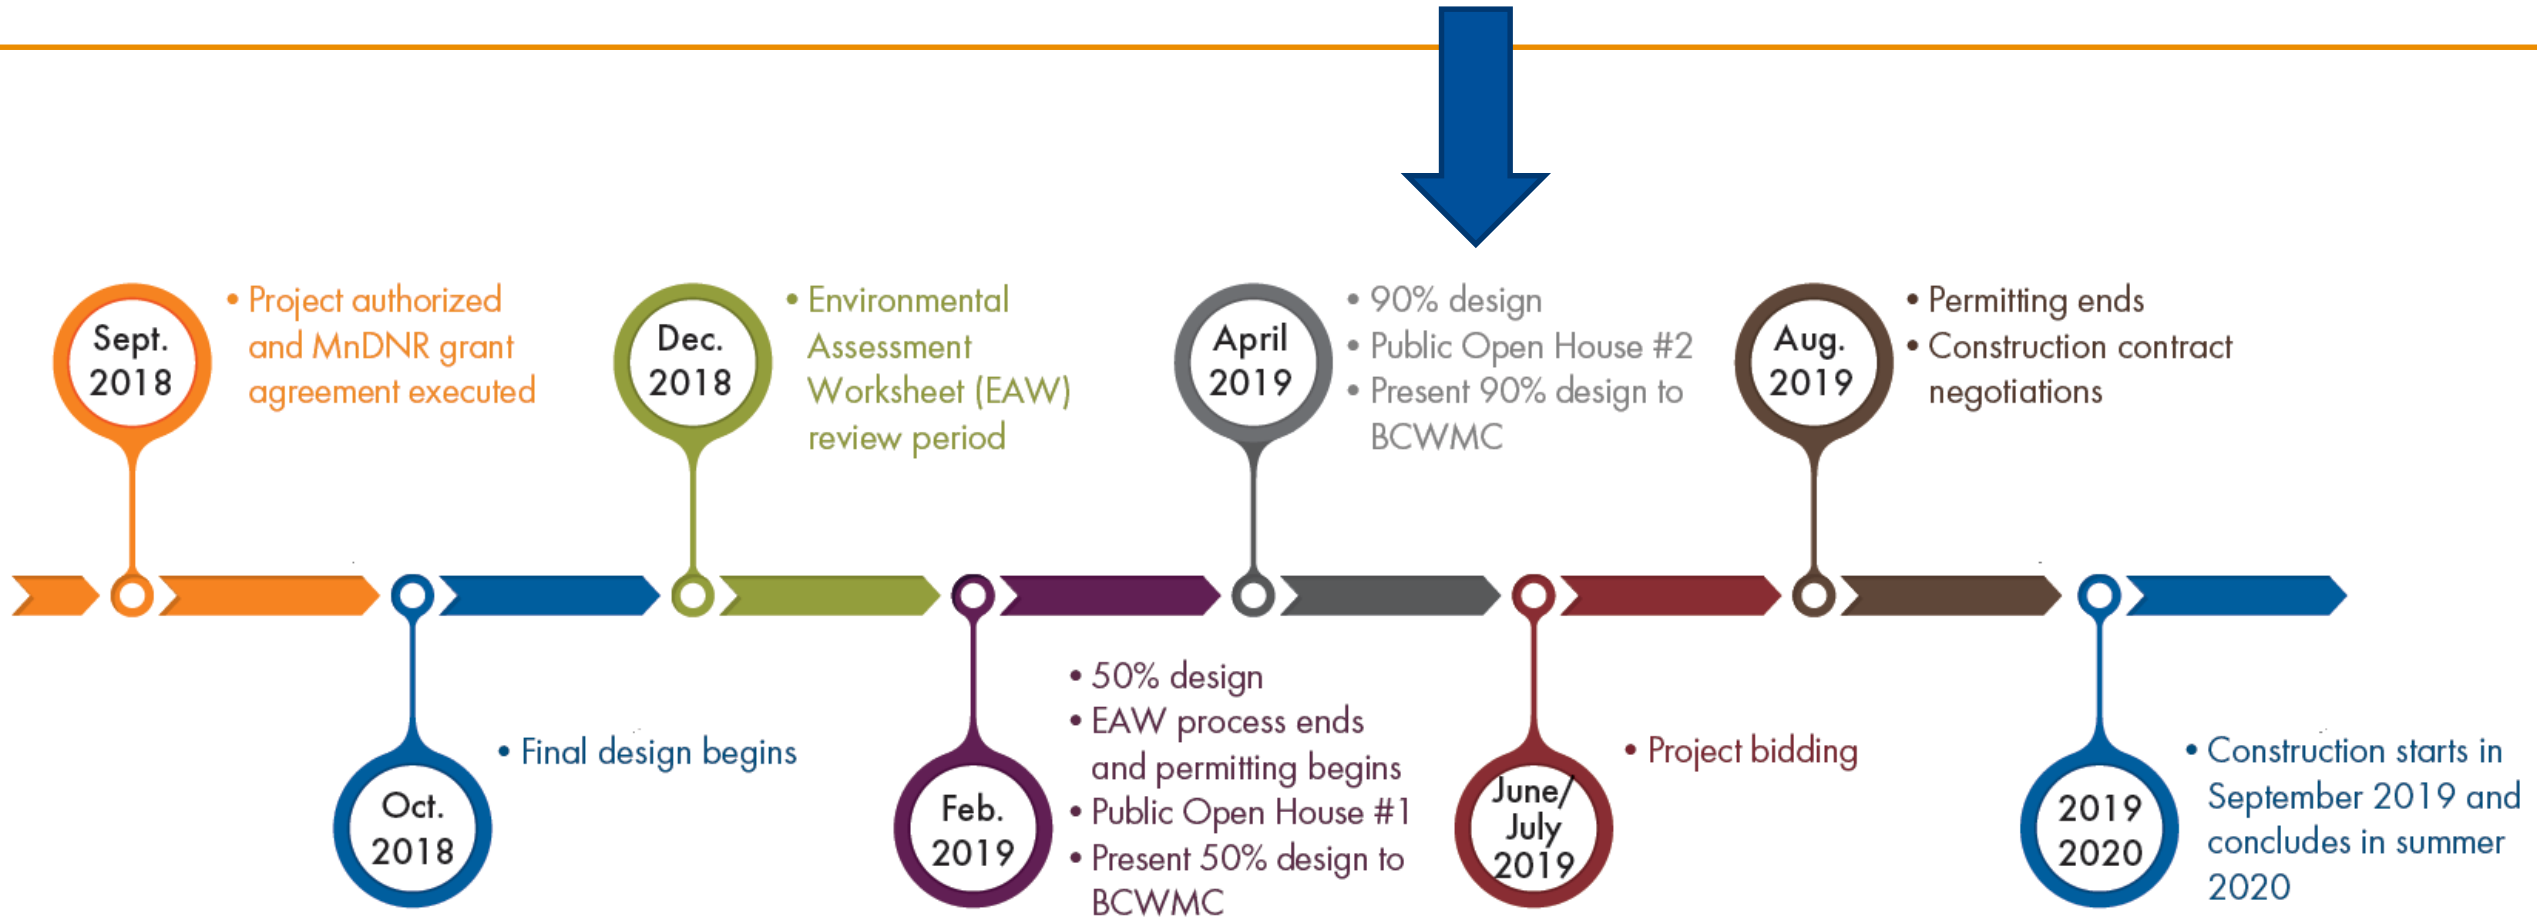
Sept. 2018

• Project authorized and MnDNR grant agreement executed

Dec. 2018

• Environmental Assessment Worksheet (EAW) review period

April 2019

• 90% design
• Public Open House #2
• Present 90% design to BCWMC

Aug. 2019

• Permitting ends
• Construction contract negotiations

Oct. 2018

• Final design begins

Feb. 2019

• 50% design
• EAW process ends and permitting begins
• Public Open House #1
• Present 50% design to BCWMC

June/ July 2019

• Project bidding

2019 2020

• Construction starts in September 2019 and concludes in summer 2020